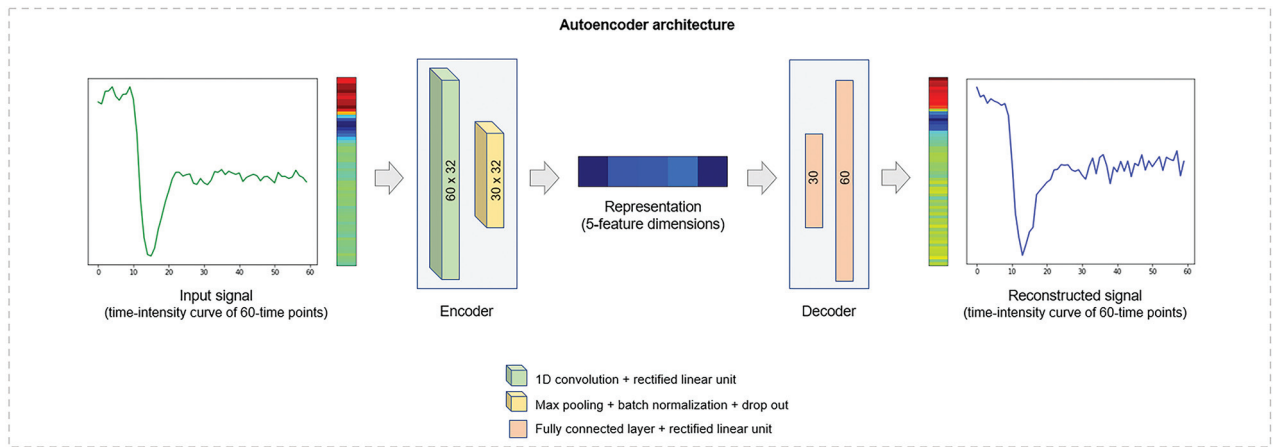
Autoencoder architecture

0 10 20 30 40 50 60

Input signal
(time-intensity curve of 60-time points)

60 x 32

30 x 32

Encoder

Representation
(5-feature dimensions)

30

60

Decoder

0 10 20 30 40 50 60

Reconstructed signal
(time-intensity curve of 60-time points)

1D convolution + rectified linear unit

Max pooling + batch normalization + drop out

Fully connected layer + rectified linear unit